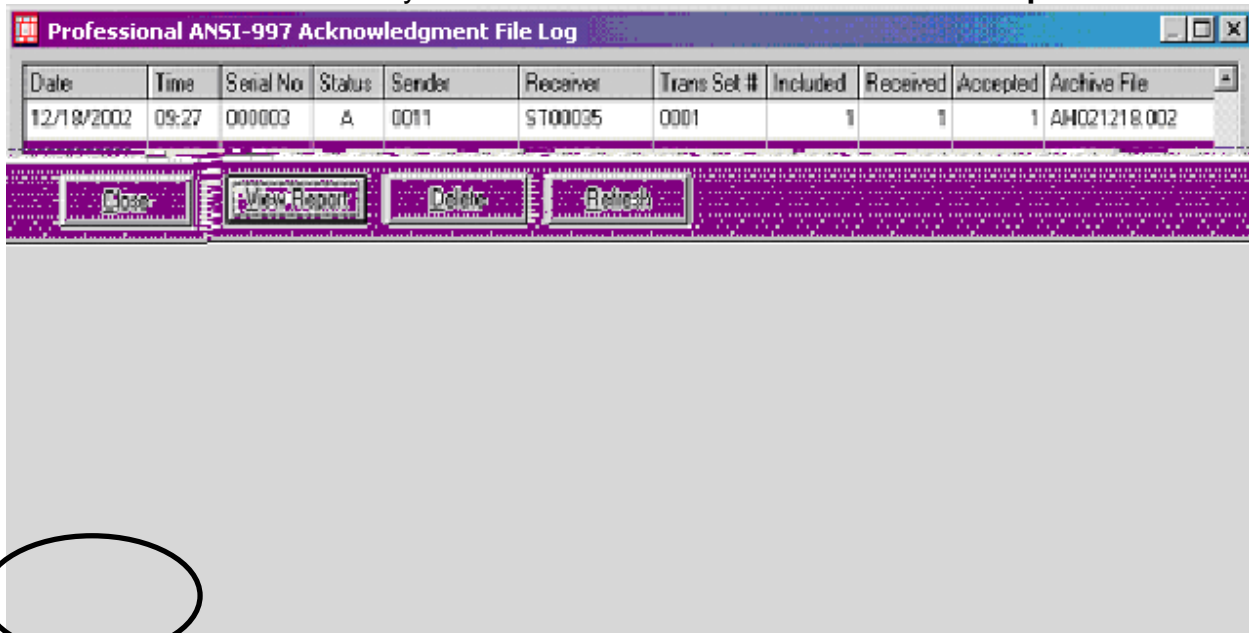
Professional ANSI-997 Acknowledgment File Log

| Date | Time | Serial No | Status | Sender | Receiver | Trans Set # | Included | Received | Accepted | Archive File |
|---|---|---|---|---|---|---|---|---|---|---|
| 12/18/2002 | 09:27 | 000003 | A | 0011 | ST00035 | 0001 | 1 | 1 | 1 | AH021218.002 |

Close View Report Delete Refresh